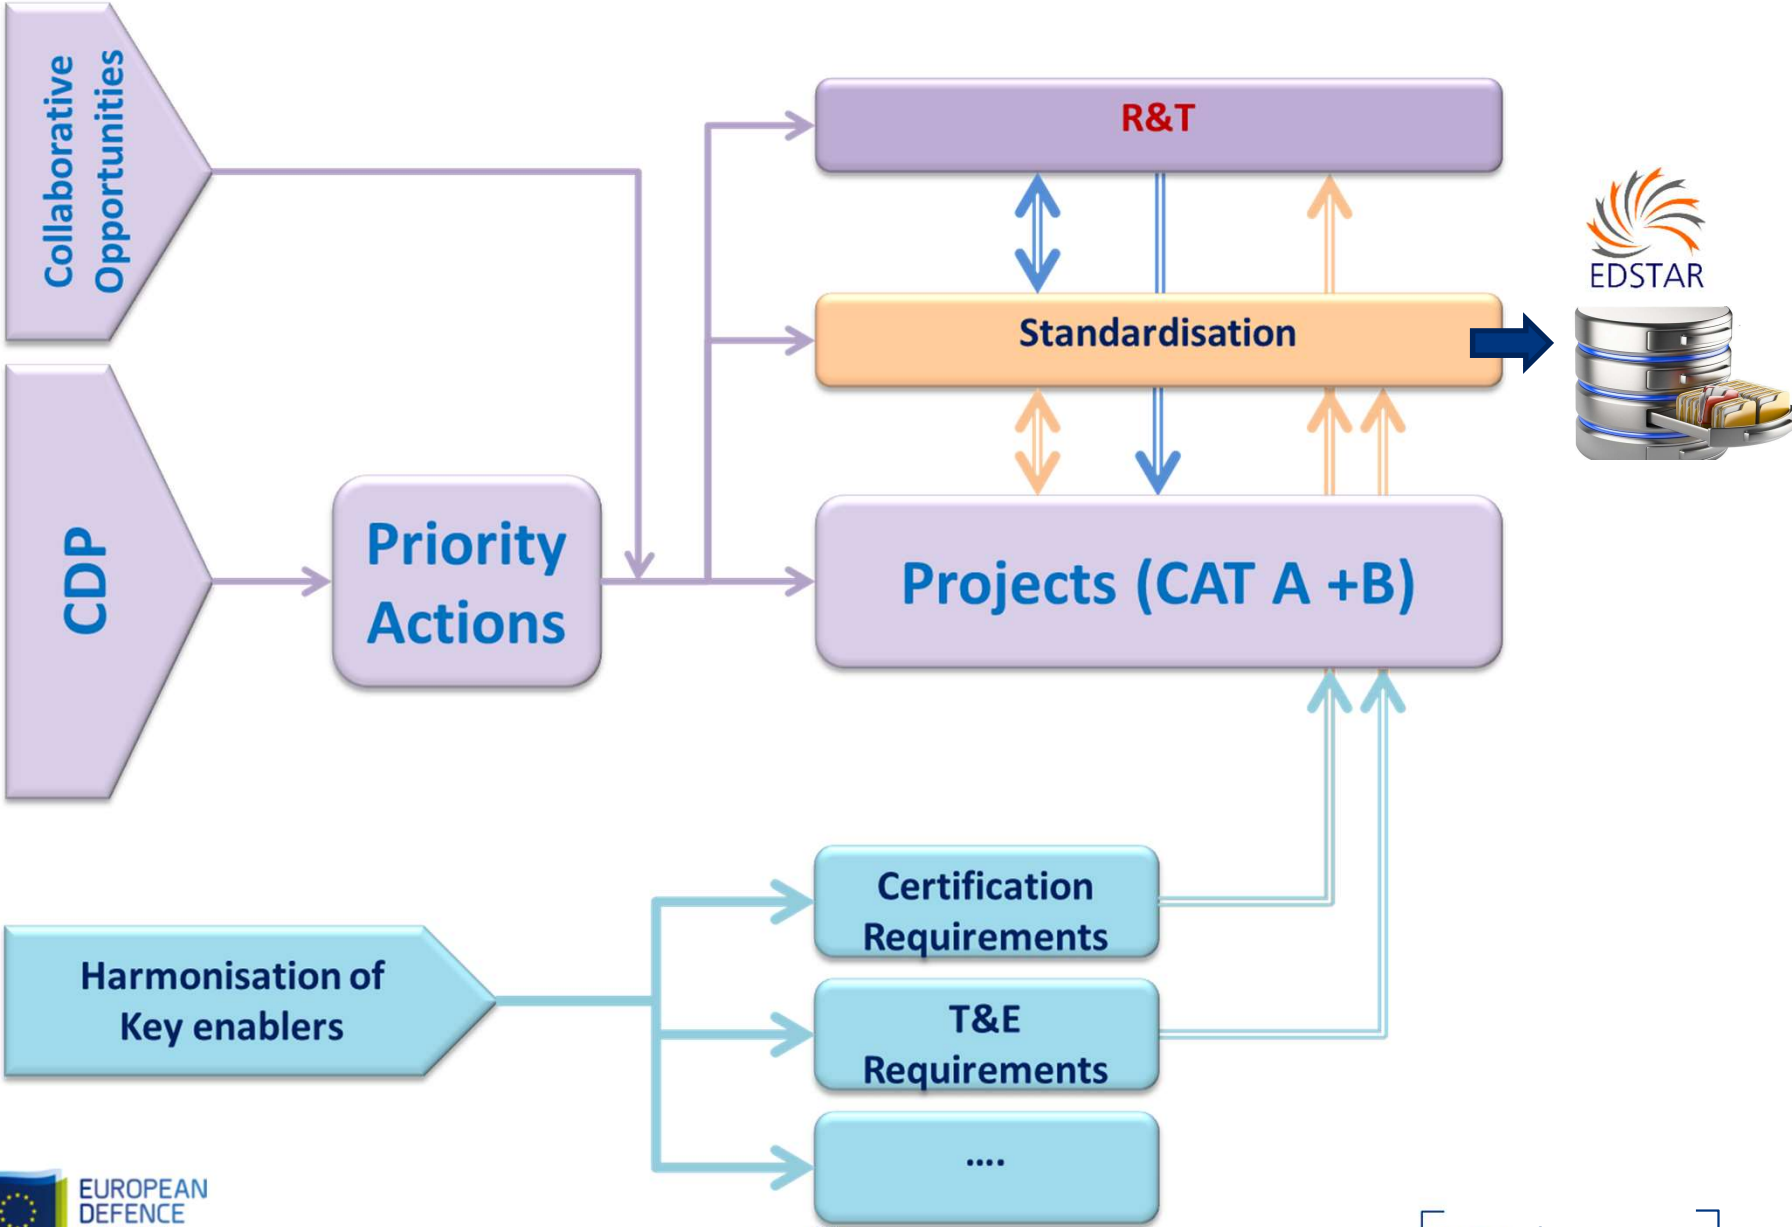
Collaborative Opportunities

CDP

Priority Actions

R&T

Standardisation

Projects (CAT A +B)

EDSTAR

Harmonisation of Key enablers

Certification Requirements

T&E Requirements

....

EUROPEAN DEFENCE